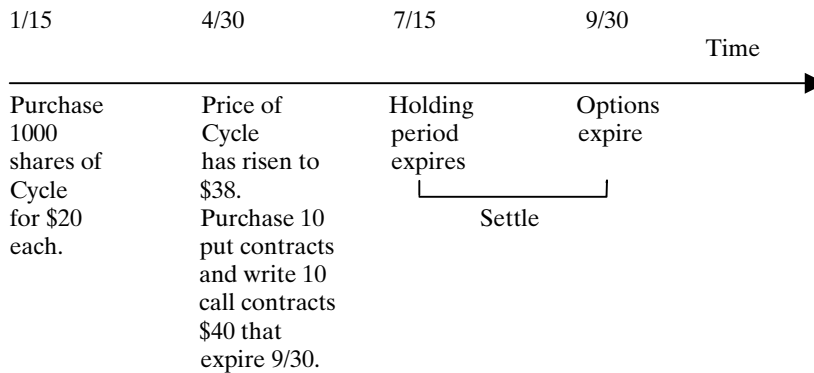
1/15

Purchase 1000 shares of Cycle for \$20 each.

4/30

Price of Cycle has risen to \$38. Purchase 10 put contracts and write 10 call contracts \$40 that expire 9/30.

7/15

Holding period expires

9/30

Options expire

Settle

Time